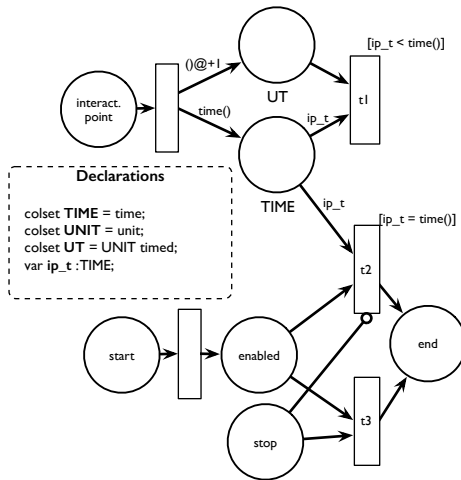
()@+1

UT

[ip_t < time()]

t1

interact. point

time()

ip_t

TIME

Declarations

colset **TIME** = time;
colset **UNIT** = unit;
colset **UT** = UNIT timed;
var **ip_t** :TIME;

ip_t

[ip_t = time()]

t2

start

enabled

end

t3

stop